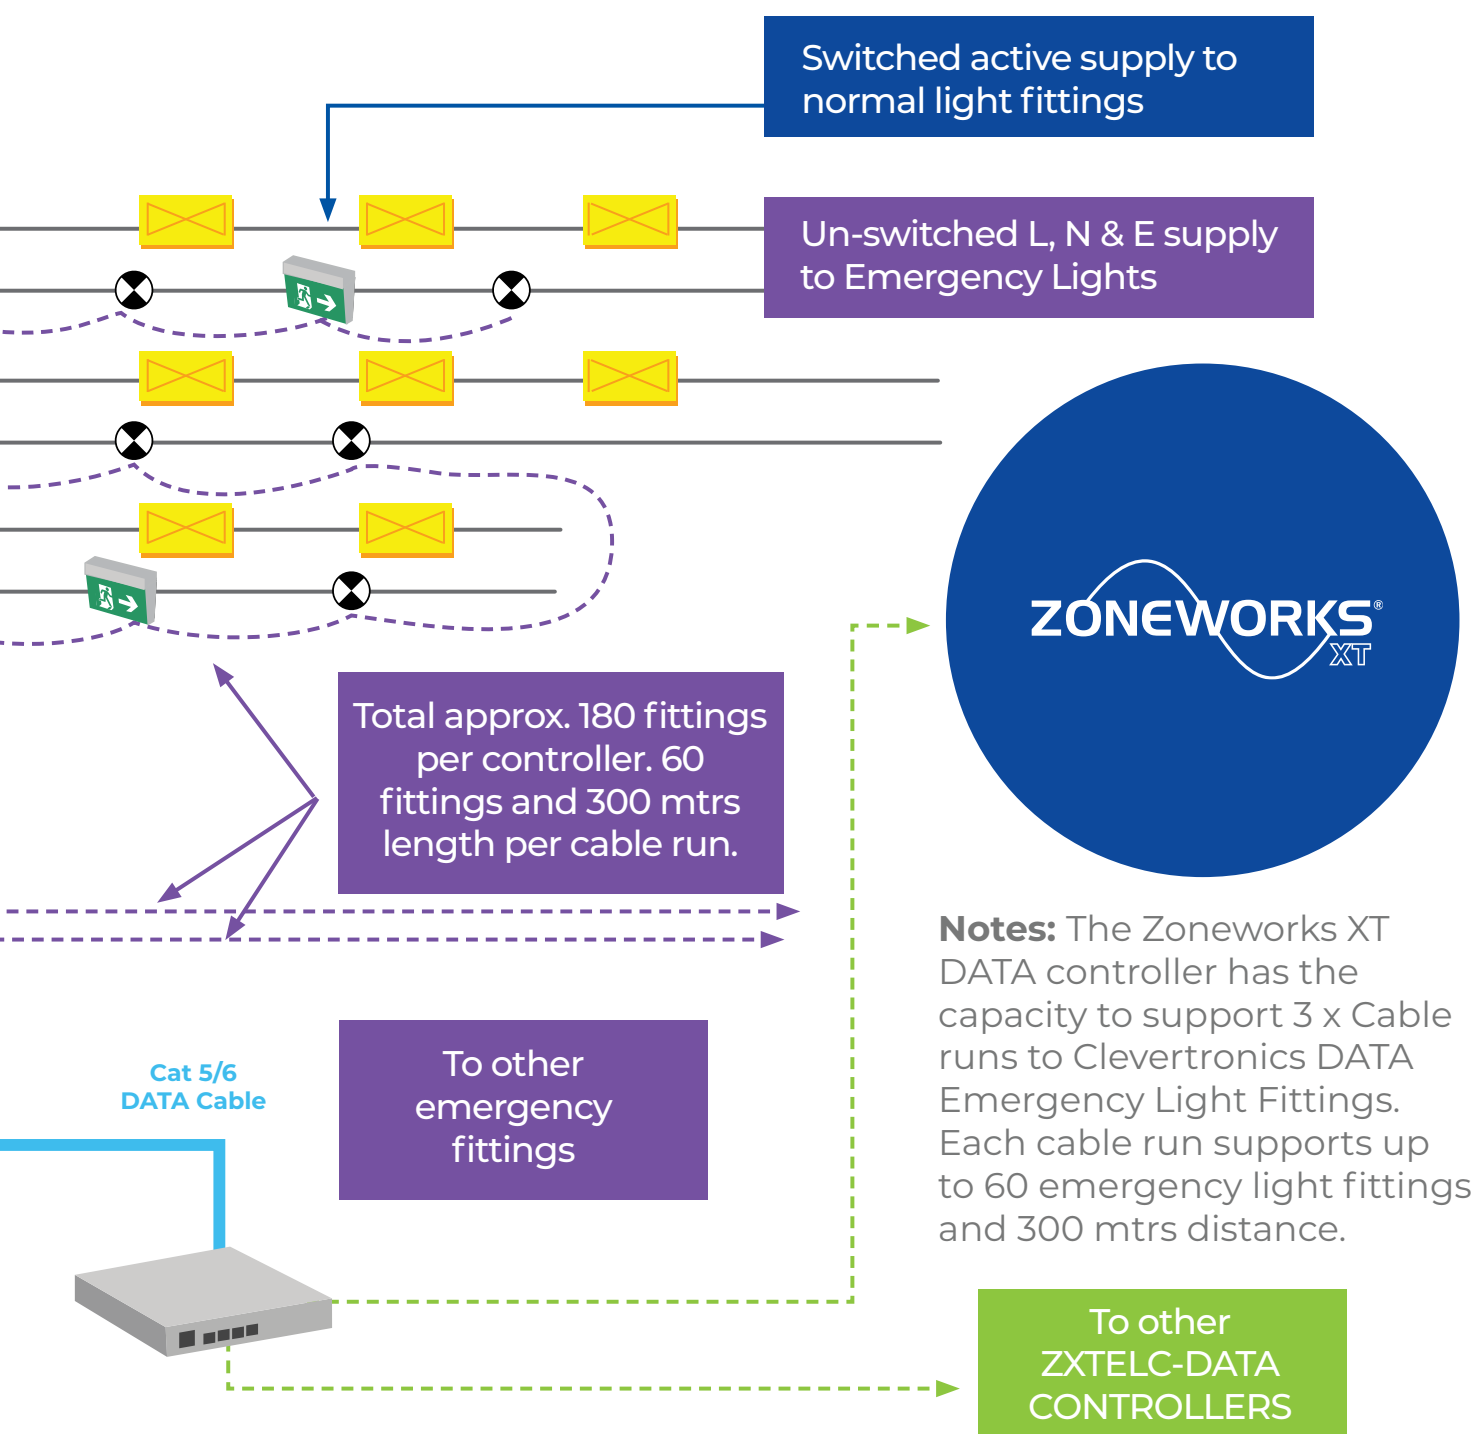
Switched active supply to normal light fittings

Un-switched L, N & E supply to Emergency Lights

ZONEWORKS® XT

Total approx. 180 fittings per controller. 60 fittings and 300 mtrs length per cable run.

Notes: The Zoneworks XT DATA controller has the capacity to support 3 x Cable runs to Clevertronics DATA Emergency Light Fittings. Each cable run supports up to 60 emergency light fittings and 300 mtrs distance.

Cat 5/6 DATA Cable

To other emergency fittings

To other ZXTELC-DATA CONTROLLERS